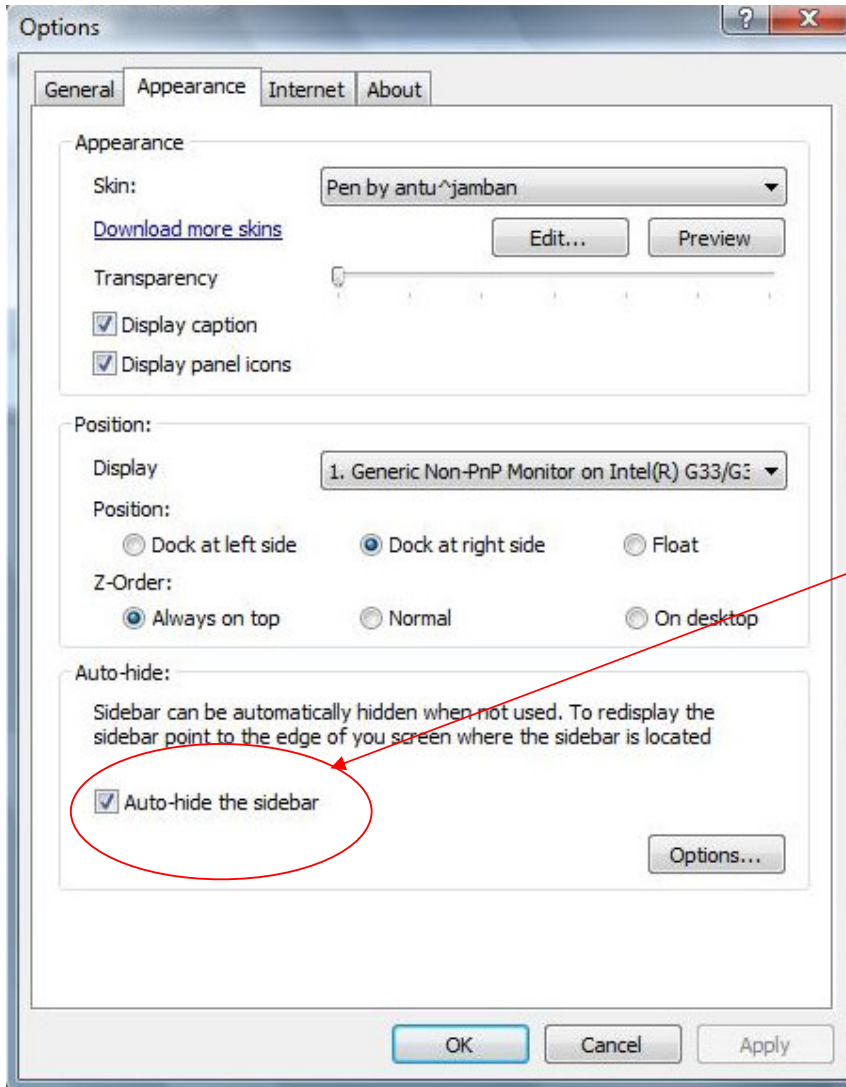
Options

?

X

General

Appearance

Internet

About

Appearance

Skin:

Pen by antu^jamban

Download more skins

Edit...

Preview

Transparency

Display caption

Display panel icons

Position:

Display

1. Generic Non-PnP Monitor on Intel(R) G33/G3

Position:

Dock at left side

Dock at right side

Float

Z-Order:

Always on top

Normal

On desktop

Auto-hide:

Sidebar can be automatically hidden when not used. To redisplay the sidebar point to the edge of you screen where the sidebar is located

Auto-hide the sidebar

Options...

OK

Cancel

Apply